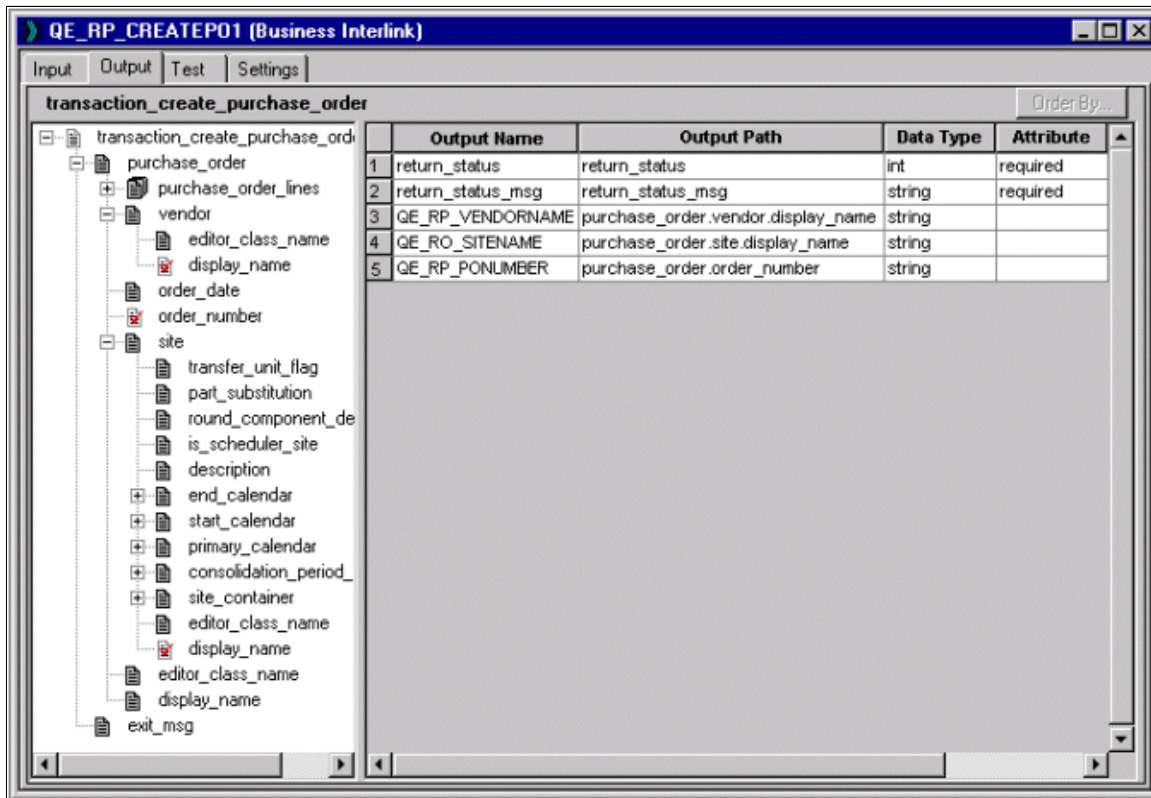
QE_RP_CREATEPO1 (Business Interlink)

Input | Output | Test | Settings

transaction_create_purchase_order

Order By...

transaction_create_purchase_ord
purchase_order
purchase_order_lines
vendor
editor_class_name
display_name
order_date
order_number
site
transfer_unit_flag
part_substitution
round_component_de
is_scheduler_site
description
end_calendar
start_calendar
primary_calendar
consolidation_period_
site_container
editor_class_name
display_name
editor_class_name
display_name
exit_msg

| | Output Name | Output Path | Data Type | Attribute |
|---|---|---|---|---|
| 1 | return_status | return_status | int | required |
| 2 | return_status_msg | return_status_msg | string | required |
| 3 | QE_RP_VENDORNAME | purchase_order.vendor.display_name | string | |
| 4 | QE_RO_SITENAME | purchase_order.site.display_name | string | |
| 5 | QE_RP_PONUMBER | purchase_order.order_number | string | |